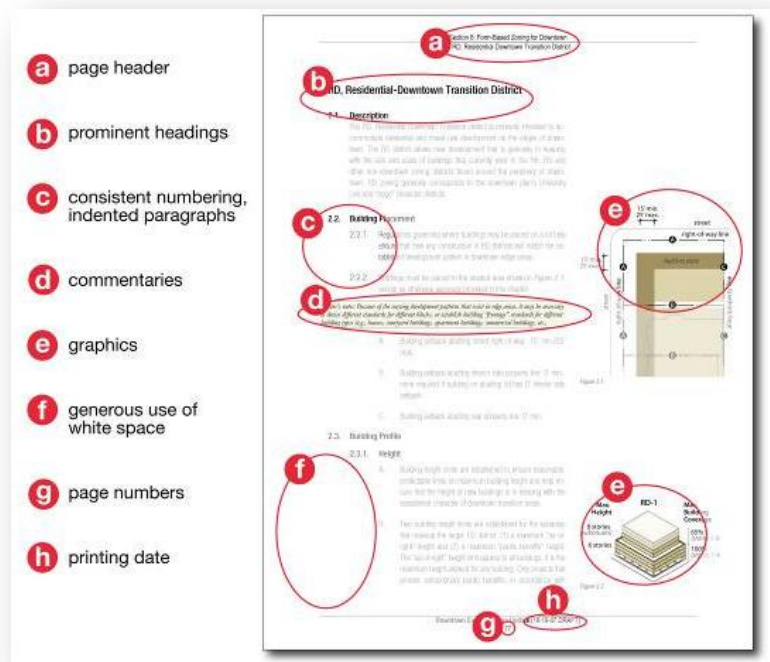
a page header

b prominent headings

c consistent numbering, indented paragraphs

d commentaries

e graphics

f generous use of white space

g page numbers

h printing date

a

Section 8: Form-Based Zoning for Downtown
RD: Residential Downtown Transition District

b

RD, Residential-Downtown Transition District

2.1. Description

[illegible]

c

2.2. Building Placement

2.2.1. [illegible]

2.2.2. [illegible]

d

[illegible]

A. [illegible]

B. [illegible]

C. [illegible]

2.3. Building Profile

2.3.1. Height

f

A. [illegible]

B. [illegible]

e

15' min. 25' max.

street

right-of-way line

A

B

C

Figure 2.1

e

RD-1

Max. Height

Max. Building Coverage

3 stories

6 stories

65%

Figure 2.2

Downtown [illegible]

h

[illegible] DRAFT

g

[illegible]